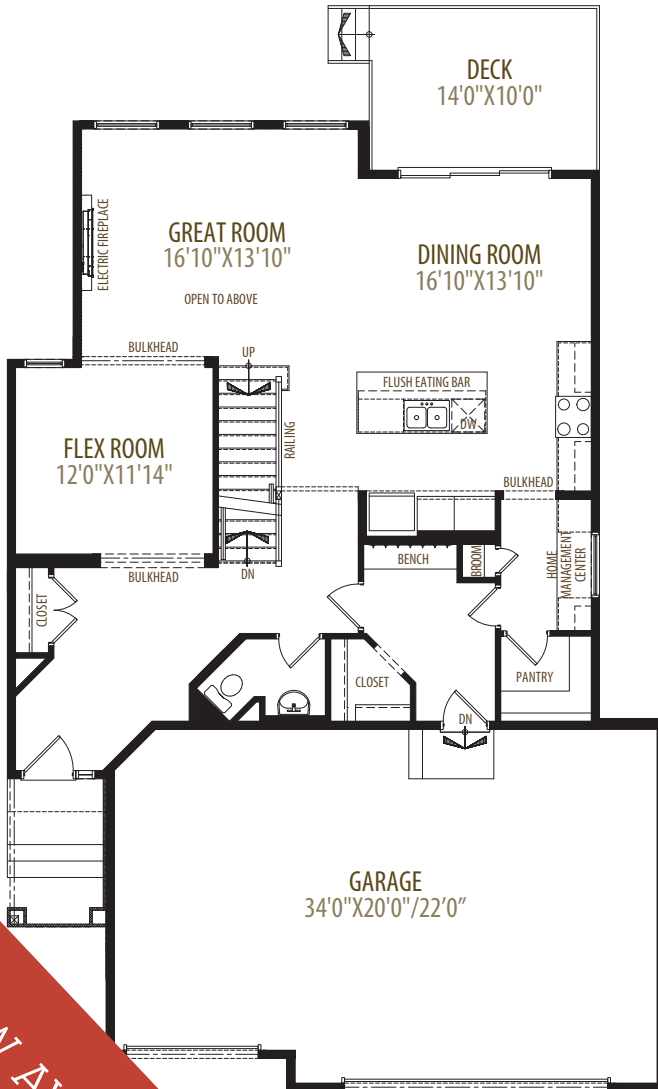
DECK
14'0"X10'0"

GREAT ROOM
16'10"X13'10"

ELECTRIC FIREPLACE

OPEN TO ABOVE

DINING ROOM
16'10"X13'10"

BULKHEAD

UP

FLUSH EATING BAR

DW

RAILING

FLEX ROOM
12'0"X11'14"

BULKHEAD

BENCH

BROOM

HOME MANAGEMENT CENTER

DN

BULKHEAD

CLOSET

CLOSET

PANTRY

DN

GARAGE
34'0"X20'0"/22'0"

N A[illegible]